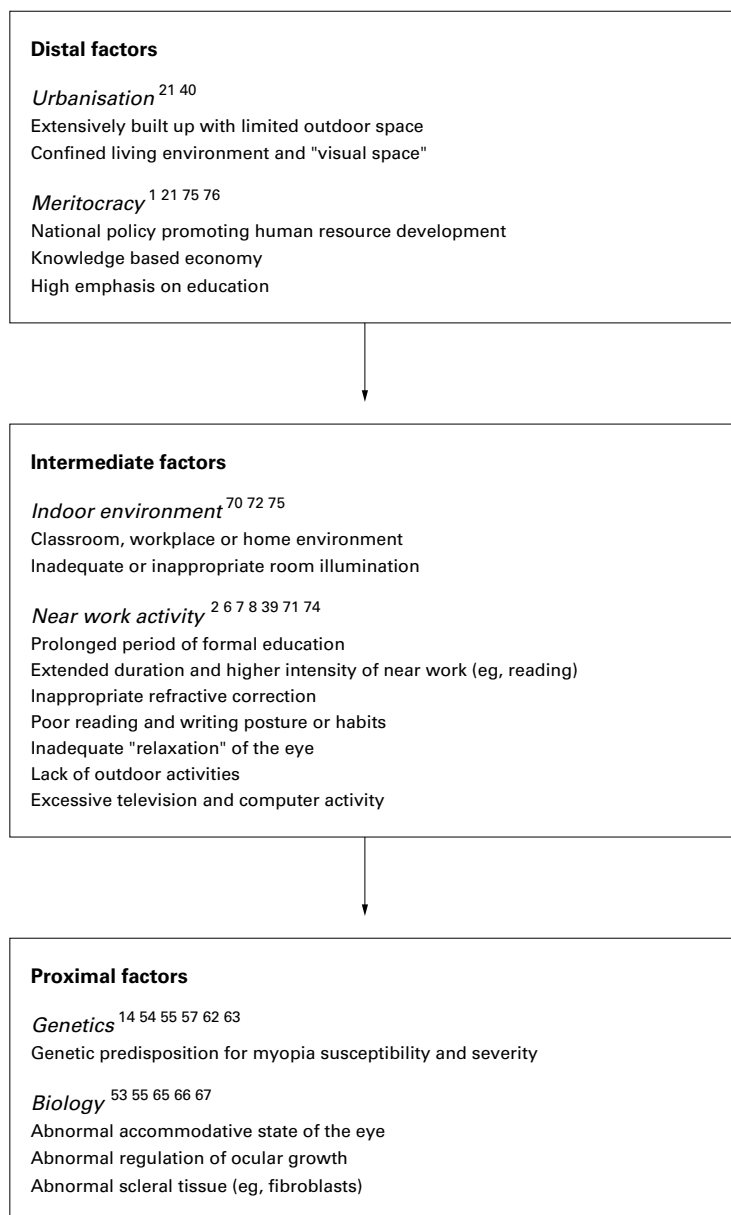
**Distal factors**

*Urbanisation* $^{21\ 40}$
Extensively built up with limited outdoor space
Confined living environment and "visual space"

*Meritocracy* $^{1\ 21\ 75\ 76}$
National policy promoting human resource development
Knowledge based economy
High emphasis on education

**Intermediate factors**

*Indoor environment* $^{70\ 72\ 75}$
Classroom, workplace or home environment
Inadequate or inappropriate room illumination

*Near work activity* $^{2\ 6\ 7\ 8\ 39\ 71\ 74}$
Prolonged period of formal education
Extended duration and higher intensity of near work (eg, reading)
Inappropriate refractive correction
Poor reading and writing posture or habits
Inadequate "relaxation" of the eye
Lack of outdoor activities
Excessive television and computer activity

**Proximal factors**

*Genetics* $^{14\ 54\ 55\ 57\ 62\ 63}$
Genetic predisposition for myopia susceptibility and severity

*Biology* $^{53\ 55\ 65\ 66\ 67}$
Abnormal accommodative state of the eye
Abnormal regulation of ocular growth
Abnormal scleral tissue (eg, fibroblasts)